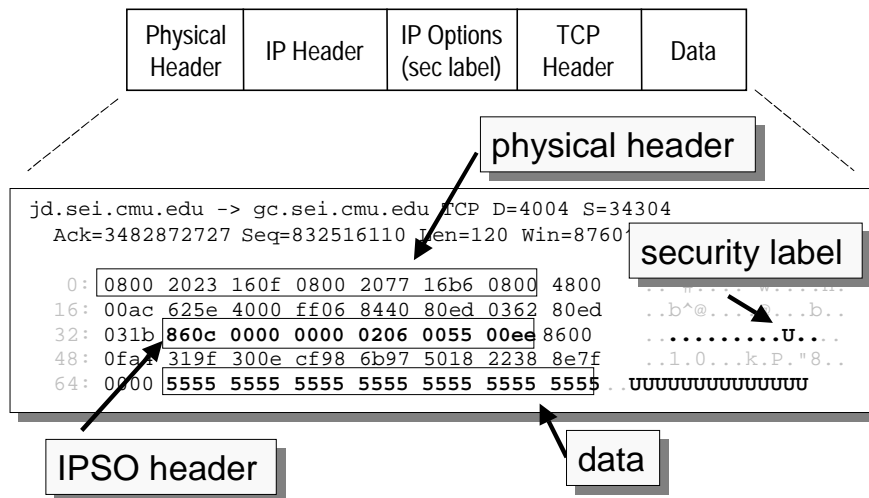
| Physical Header | IP Header | IP Options (sec label) | TCP Header | Data |
|---|---|---|---|---|

physical header

jd.sei.cmu.edu -> gc.sei.cmu.edu TCP D=4004 S=34304
Ack=3482872727 Seq=832516110 Len=120 Win=8760

security label

0: 0800 2023 160f 0800 2077 16b6 0800 4800 .. #.... w.....H.
16: 00ac 625e 4000 ff06 8440 80ed 0362 80ed ..b^@.......b..
32: 031b **860c 0000 0000 0206 0055 00ee** 8600 **..........U..**
48: 0fa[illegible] 319f 300e cf98 6b97 5018 2238 8e7f ..1.0...k.P."8..
64: 0000 **5555 5555 5555 5555 5555 5555 5555** ..**UUUUUUUUUUUUUU**

IPSO header

data